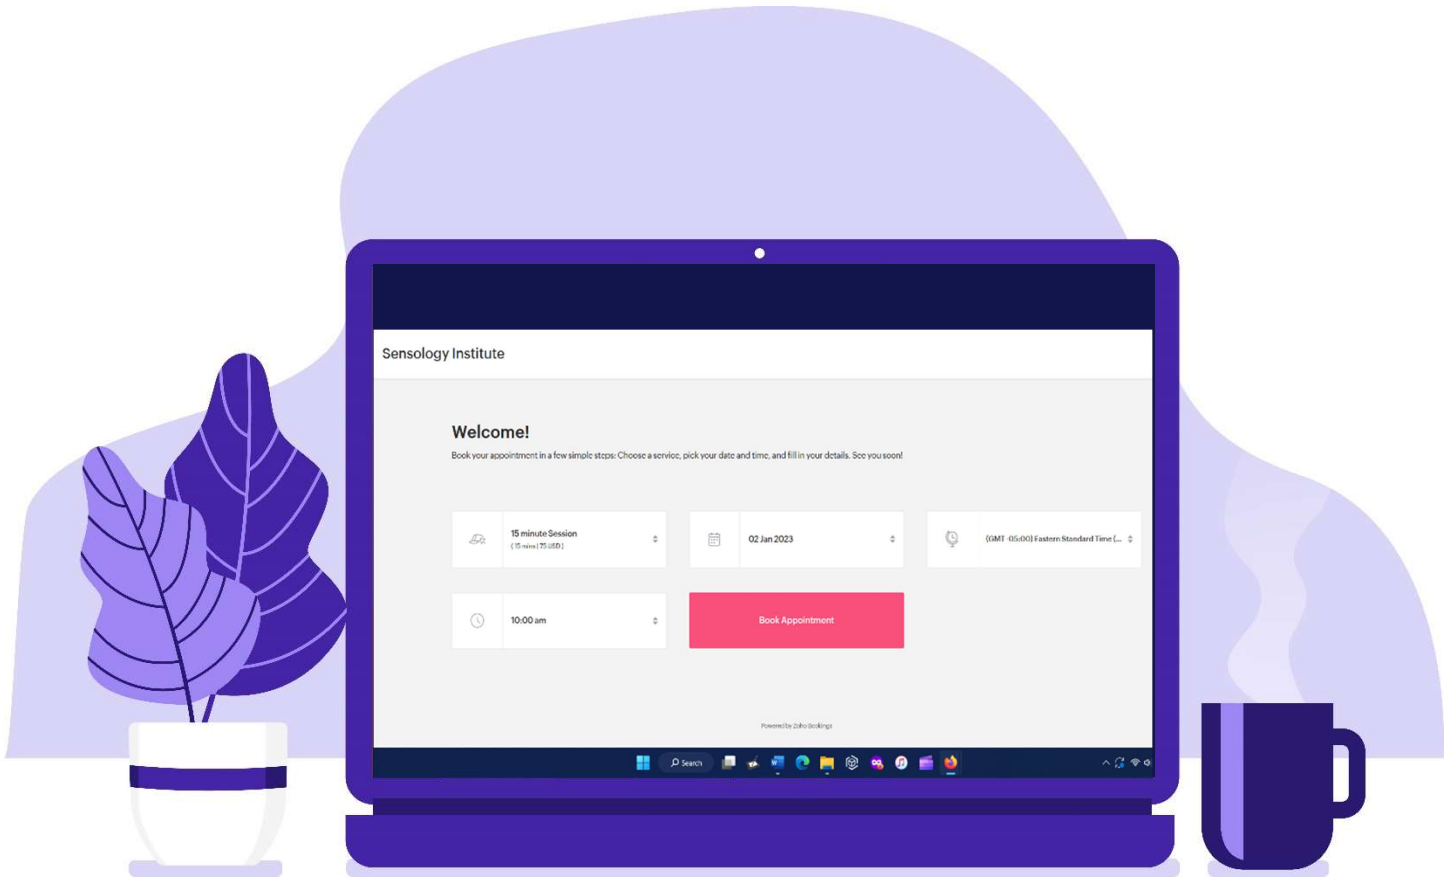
Sensology Institute

Welcome!

Book your appointment in a few simple steps: Choose a service, pick your date and time, and fill in your details. See you soon!

15 minute Session
( 15 mins | 75 USD )

02 Jan 2023

(GMT -05:00) Eastern Standard Time (...

10:00 am

Book Appointment

Powered by Zoho Bookings

Search